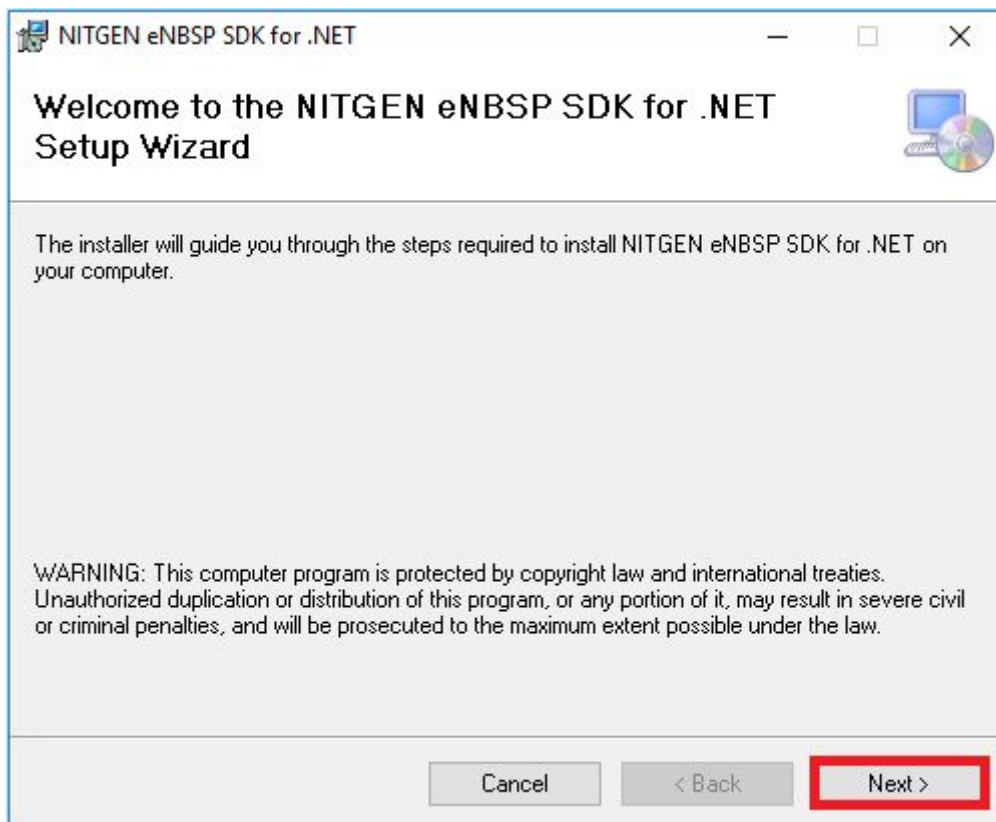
NITGEN eNBSP SDK for .NET

Welcome to the NITGEN eNBSP SDK for .NET Setup Wizard

The installer will guide you through the steps required to install NITGEN eNBSP SDK for .NET on your computer.

WARNING: This computer program is protected by copyright law and international treaties. Unauthorized duplication or distribution of this program, or any portion of it, may result in severe civil or criminal penalties, and will be prosecuted to the maximum extent possible under the law.

Cancel
< Back
Next >